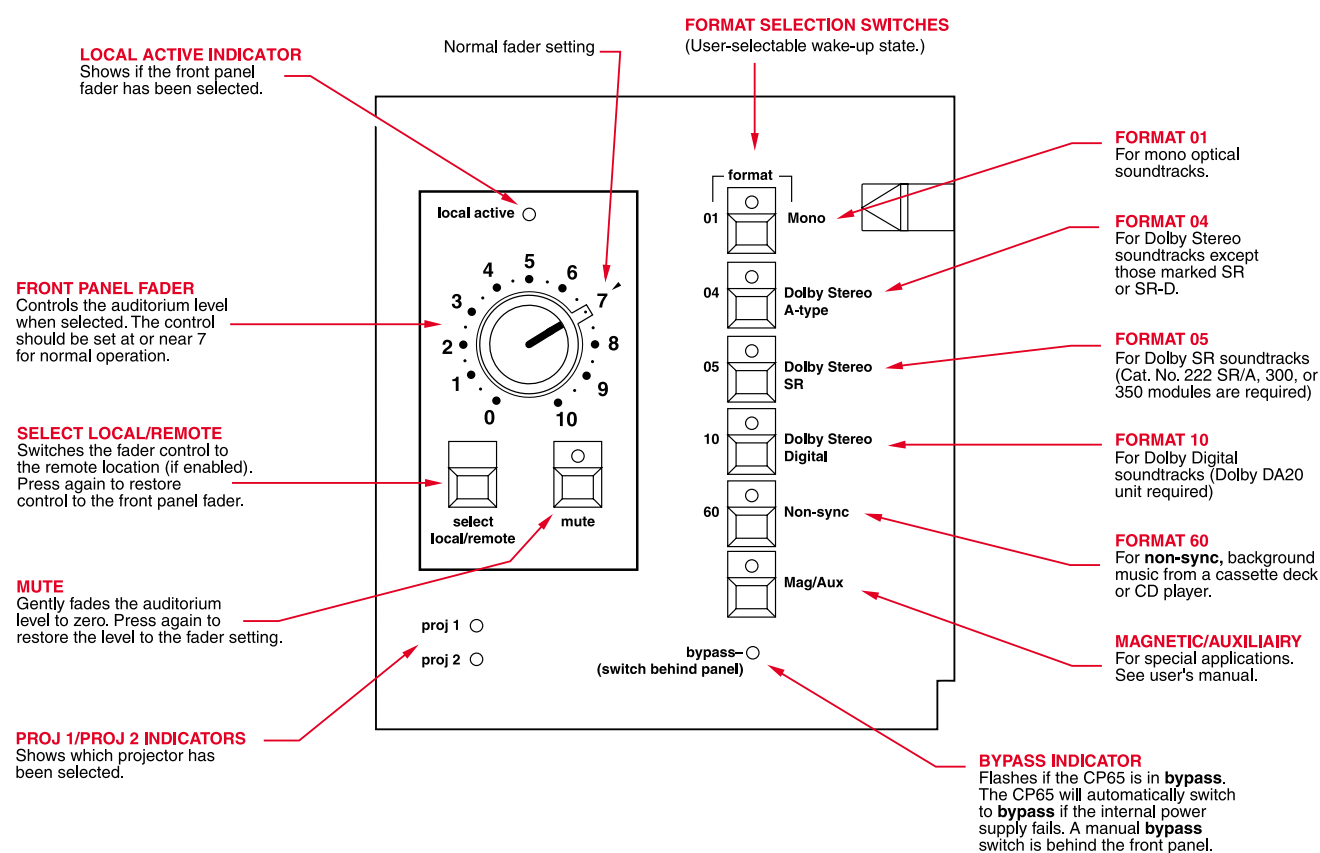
FORMAT SELECTION SWITCHES
(User-selectable wake-up state.)

LOCAL ACTIVE INDICATOR
Shows if the front panel fader has been selected.

Normal fader setting

FORMAT 01
For mono optical soundtracks.

format

01 Mono

FORMAT 04
For Dolby Stereo soundtracks except those marked SR or SR-D.

local active

5
4 6
3 7
2 8
1 9
0 10

04 Dolby Stereo A-type

FRONT PANEL FADER
Controls the auditorium level when selected. The control should be set at or near 7 for normal operation.

FORMAT 05
For Dolby SR soundtracks (Cat. No. 222 SR/A, 300, or 350 modules are required)

05 Dolby Stereo SR

10 Dolby Stereo Digital

FORMAT 10
For Dolby Digital soundtracks (Dolby DA20 unit required)

SELECT LOCAL/REMOTE
Switches the fader control to the remote location (if enabled). Press again to restore control to the front panel fader.

select local/remote

mute

60 Non-sync

FORMAT 60
For **non-sync,** background music from a cassette deck or CD player.

Mag/Aux

MUTE
Gently fades the auditorium level to zero. Press again to restore the level to the fader setting.

proj 1
proj 2

bypass–
(switch behind panel)

MAGNETIC/AUXILIAIRY
For special applications. See user's manual.

PROJ 1/PROJ 2 INDICATORS
Shows which projector has been selected.

BYPASS INDICATOR
Flashes if the CP65 is in **bypass**. The CP65 will automatically switch to **bypass** if the internal power supply fails. A manual **bypass** switch is behind the front panel.